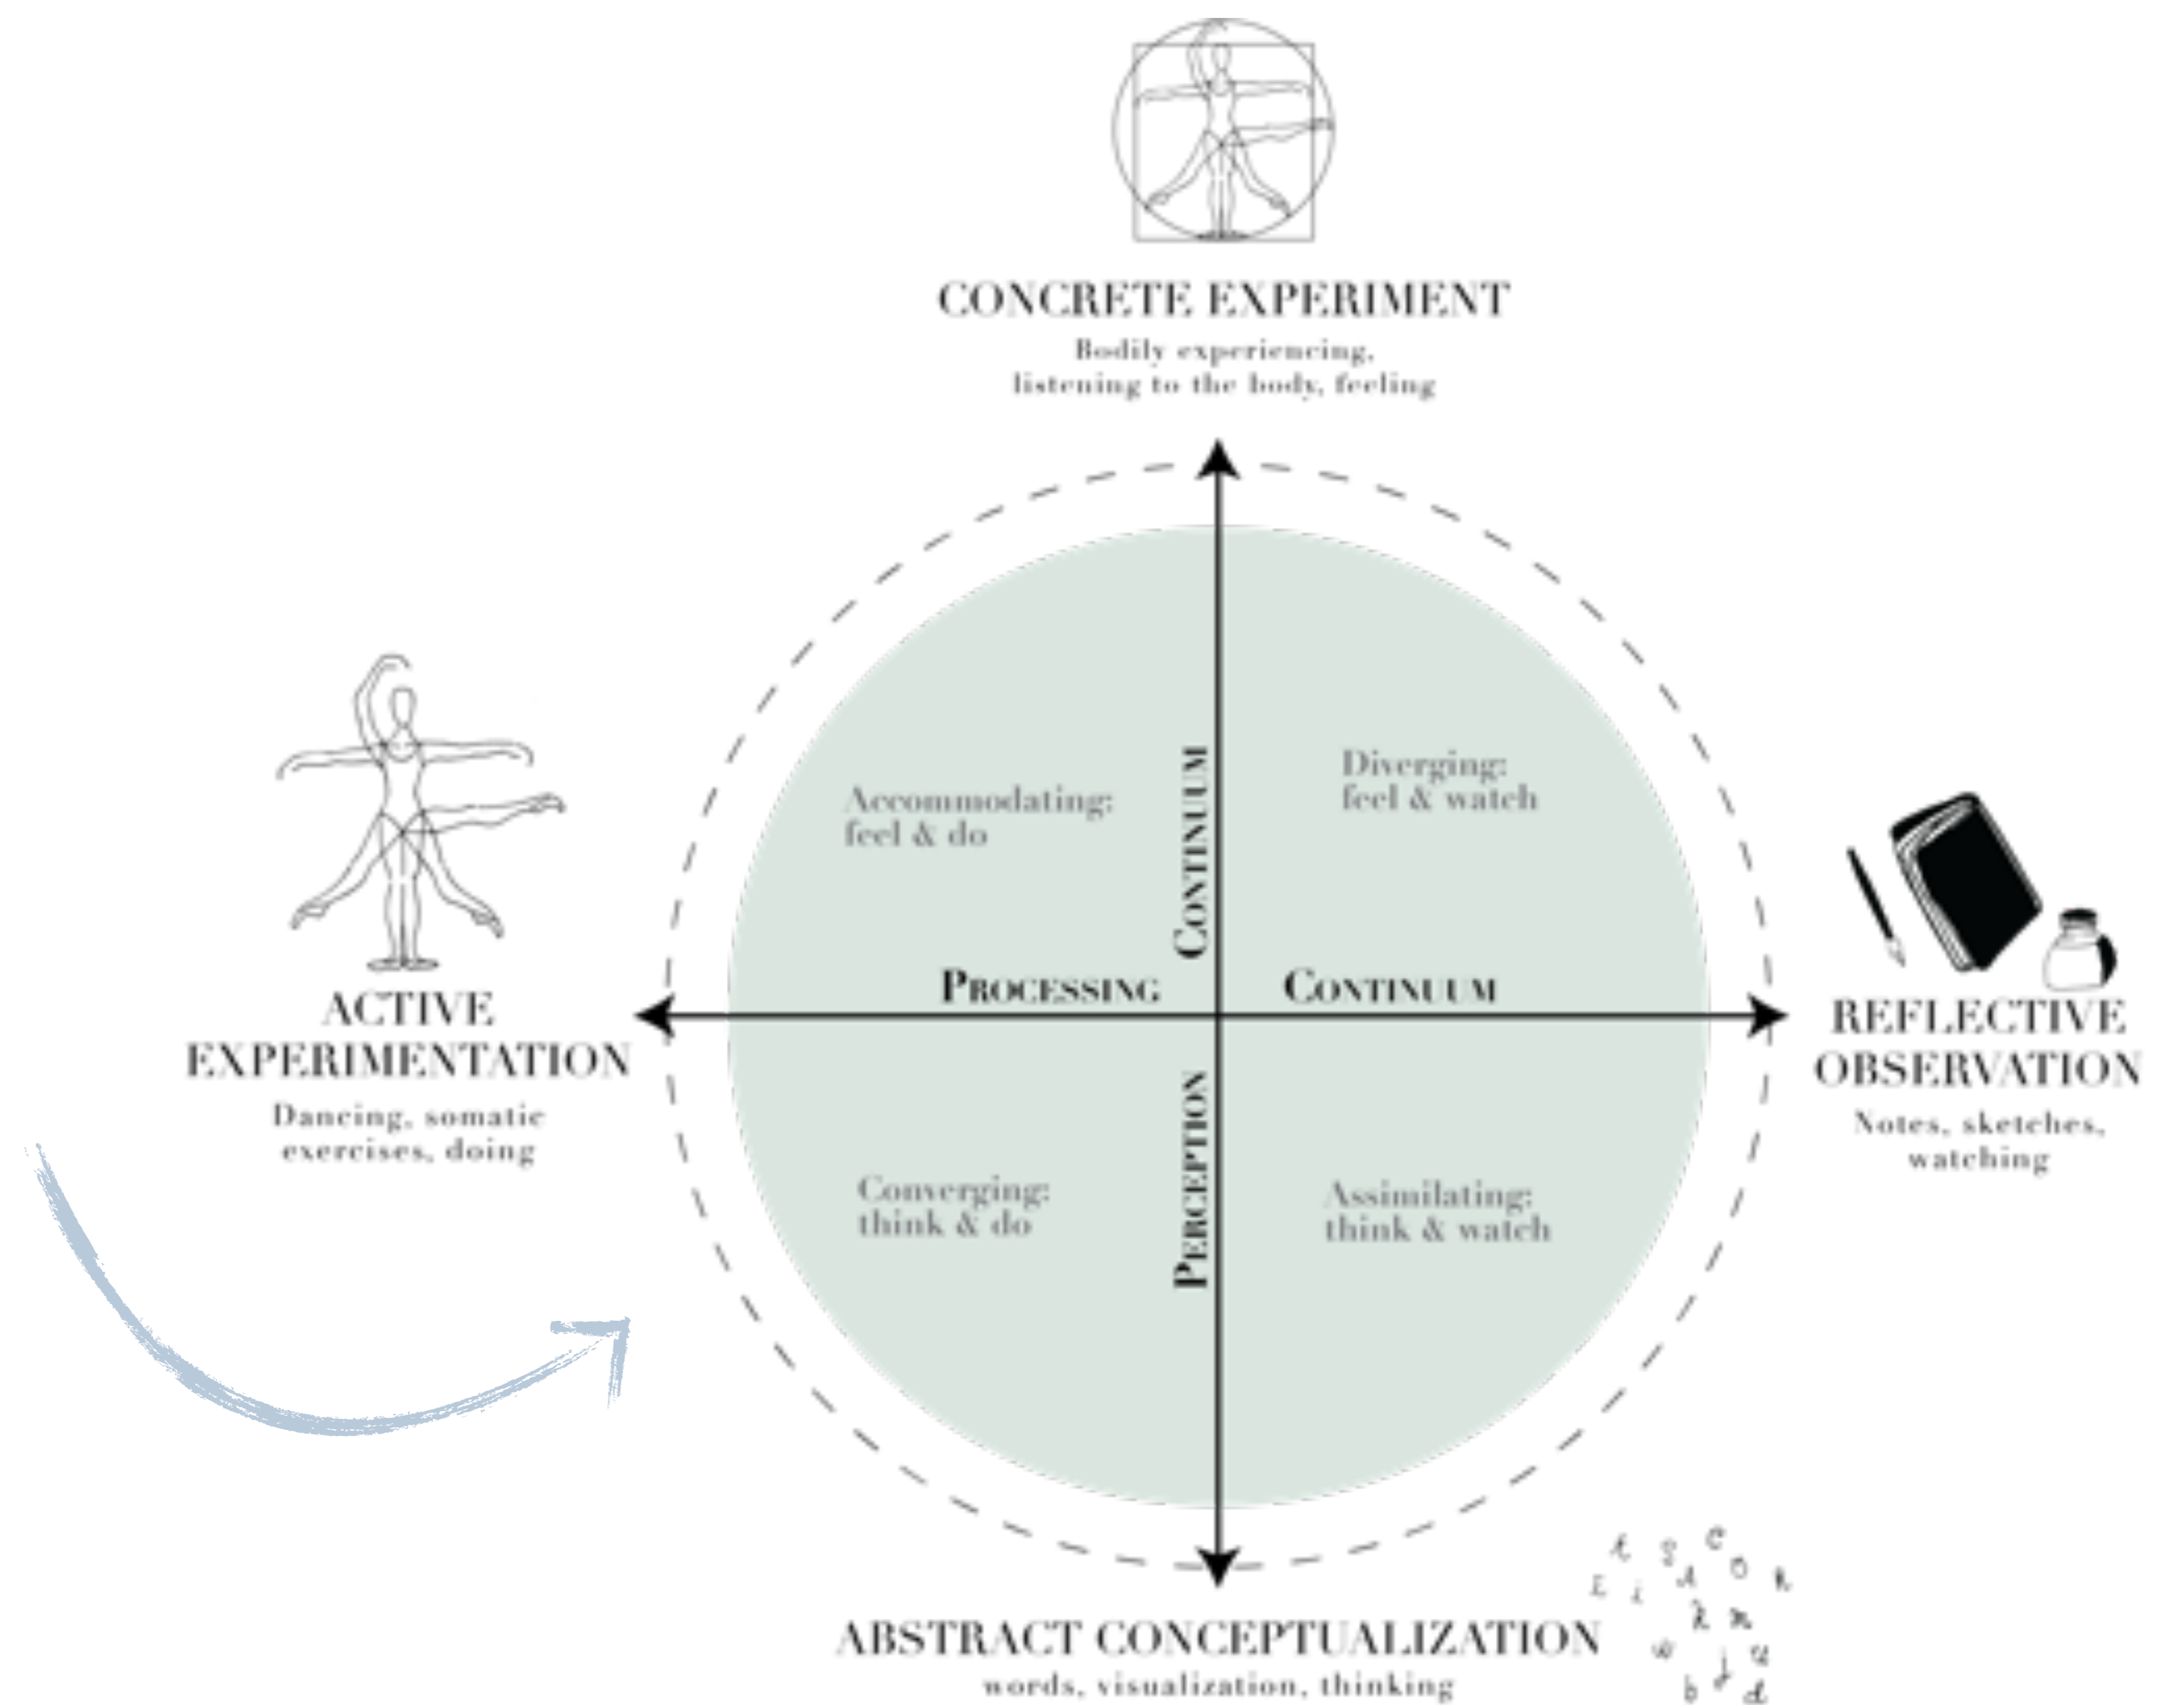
CONCRETE EXPERIMENT
Bodily experiencing, listening to the body, feeling

Accommodating: feel & do

CONTINUUM

Diverging: feel & watch

ACTIVE EXPERIMENTATION
Dancing, somatic exercises, doing

PROCESSING

CONTINUUM

REFLECTIVE OBSERVATION
Notes, sketches, watching

Converging: think & do

PERCEPTION

Assimilating: think & watch

ABSTRACT CONCEPTUALIZATION
words, visualization, thinking